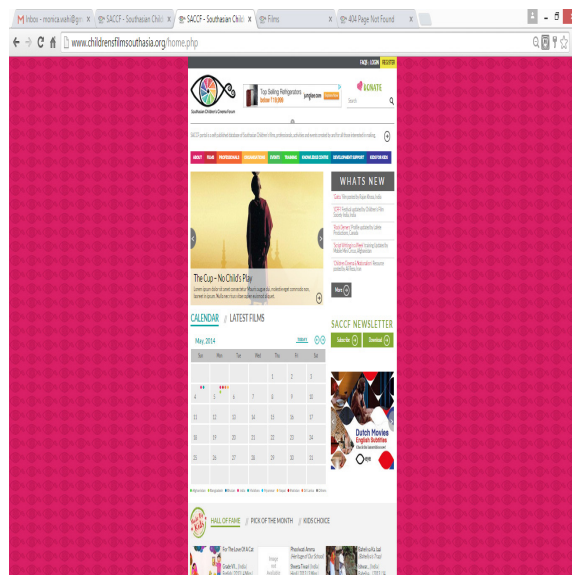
Inbox - monica.wahi@g | SACCF - Southasian Chil | SACCF - Southasian Chil | Films | 404 Page Not Found

www.childrensfilmsouthasia.org/home.php

FAQs | LOGIN | REGISTER

Southasian Children's Cinema Forum

Top Selling Refrigerators

DONATE

Search

ABOUT | TEAM | PROFESSIONALS | ORGANIZATIONS | EVENTS | TRAINING | KNOWLEDGE CENTRE | DEVELOPMENT SUPPORT | KIDS FOR KIDS

The Cup – No Child's Play

WHATS NEW

More

CALENDAR / LATEST FILMS

May, 2014

TODAY

| Sun | Mon | Tue | Wed | Thu | Fri | Sat |
|---|---|---|---|---|---|---|
| | | | | 1 | 2 | 3 |
| 4 | 5 | 6 | 7 | 8 | 9 | 10 |
| 11 | 12 | 13 | 14 | 15 | 16 | 17 |
| 18 | 19 | 20 | 21 | 22 | 23 | 24 |
| 25 | 26 | 27 | 28 | 29 | 30 | 31 |

SACCF NEWSLETTER

Subscribe | Download

Dutch Movies English Subtitles

HALL OF FAME / PICK OF THE MONTH / KIDS CHOICE

For The Love Of A Car

Prashant Amma Heritage of Our School

Image not Available